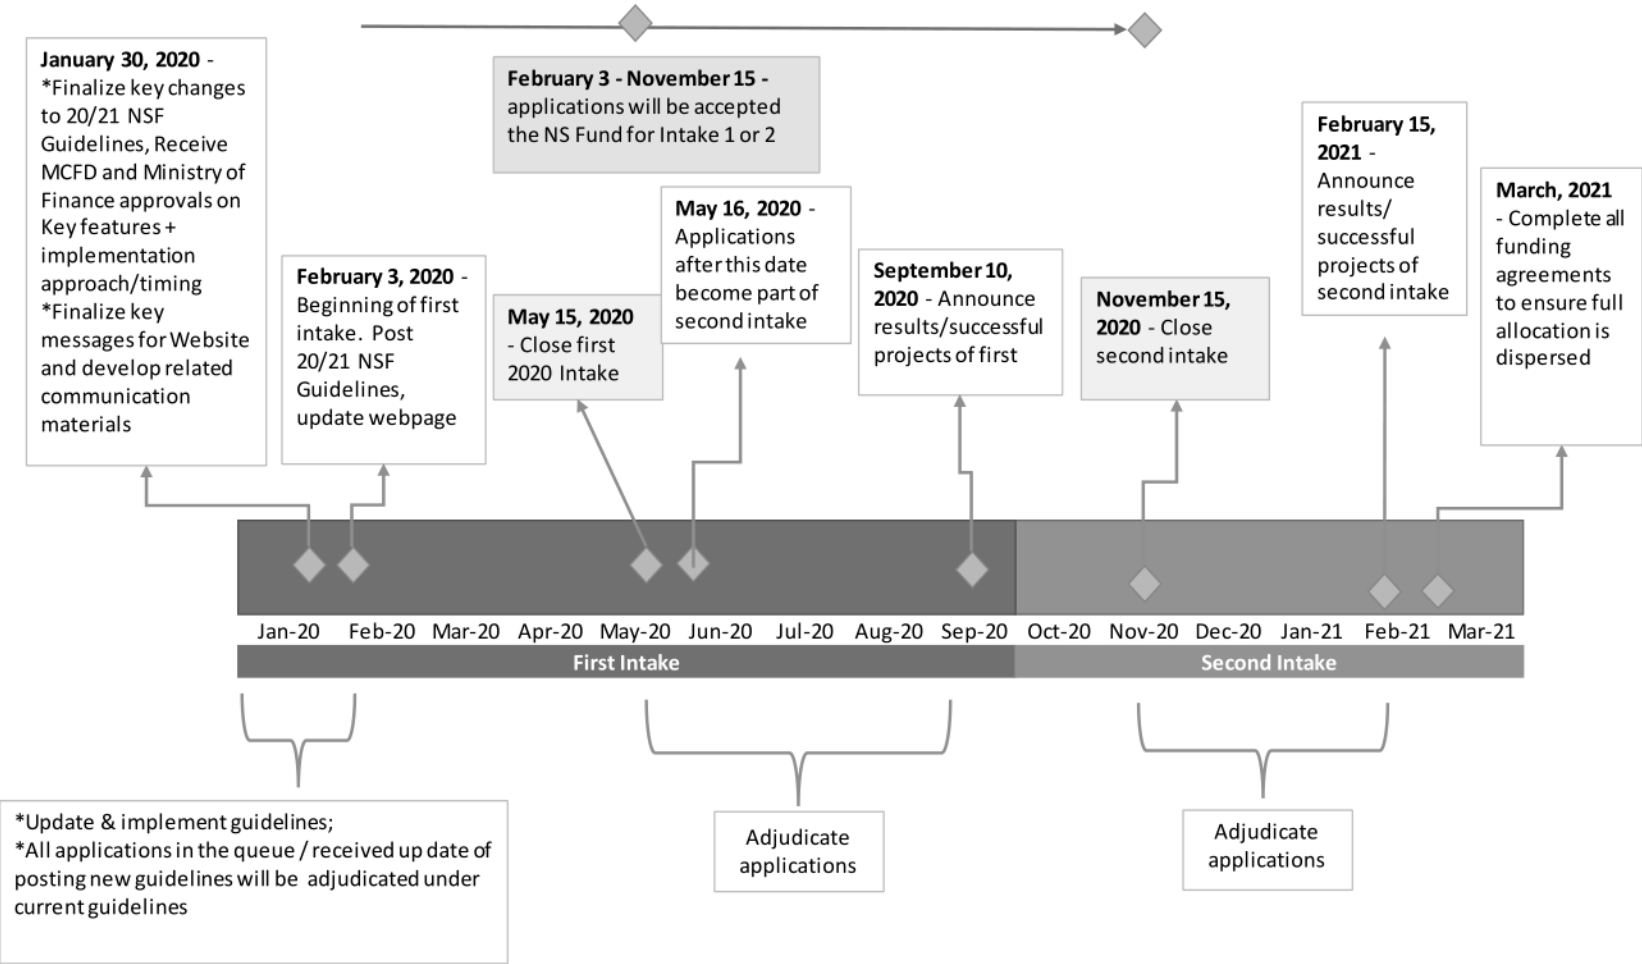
**February 3 - November 15 -** applications will be accepted the NS Fund for Intake 1 or 2

**January 30, 2020** - *Finalize key changes to 20/21 NSF Guidelines, Receive MCFD and Ministry of Finance approvals on Key features + implementation approach/timing *Finalize key messages for Website and develop related communication materials

**February 3, 2020** - Beginning of first intake. Post 20/21 NSF Guidelines, update webpage

**May 15, 2020** - Close first 2020 Intake

**May 16, 2020** - Applications after this date become part of second intake

**September 10, 2020** - Announce results/successful projects of first

**November 15, 2020** - Close second intake

**February 15, 2021** - Announce results/ successful projects of second intake

**March, 2021** - Complete all funding agreements to ensure full allocation is dispersed

Jan-20 Feb-20 Mar-20 Apr-20 May-20 Jun-20 Jul-20 Aug-20 Sep-20 Oct-20 Nov-20 Dec-20 Jan-21 Feb-21 Mar-21

First Intake

Second Intake

*Update & implement guidelines;
*All applications in the queue / received up date of posting new guidelines will be adjudicated under current guidelines

Adjudicate applications

Adjudicate applications